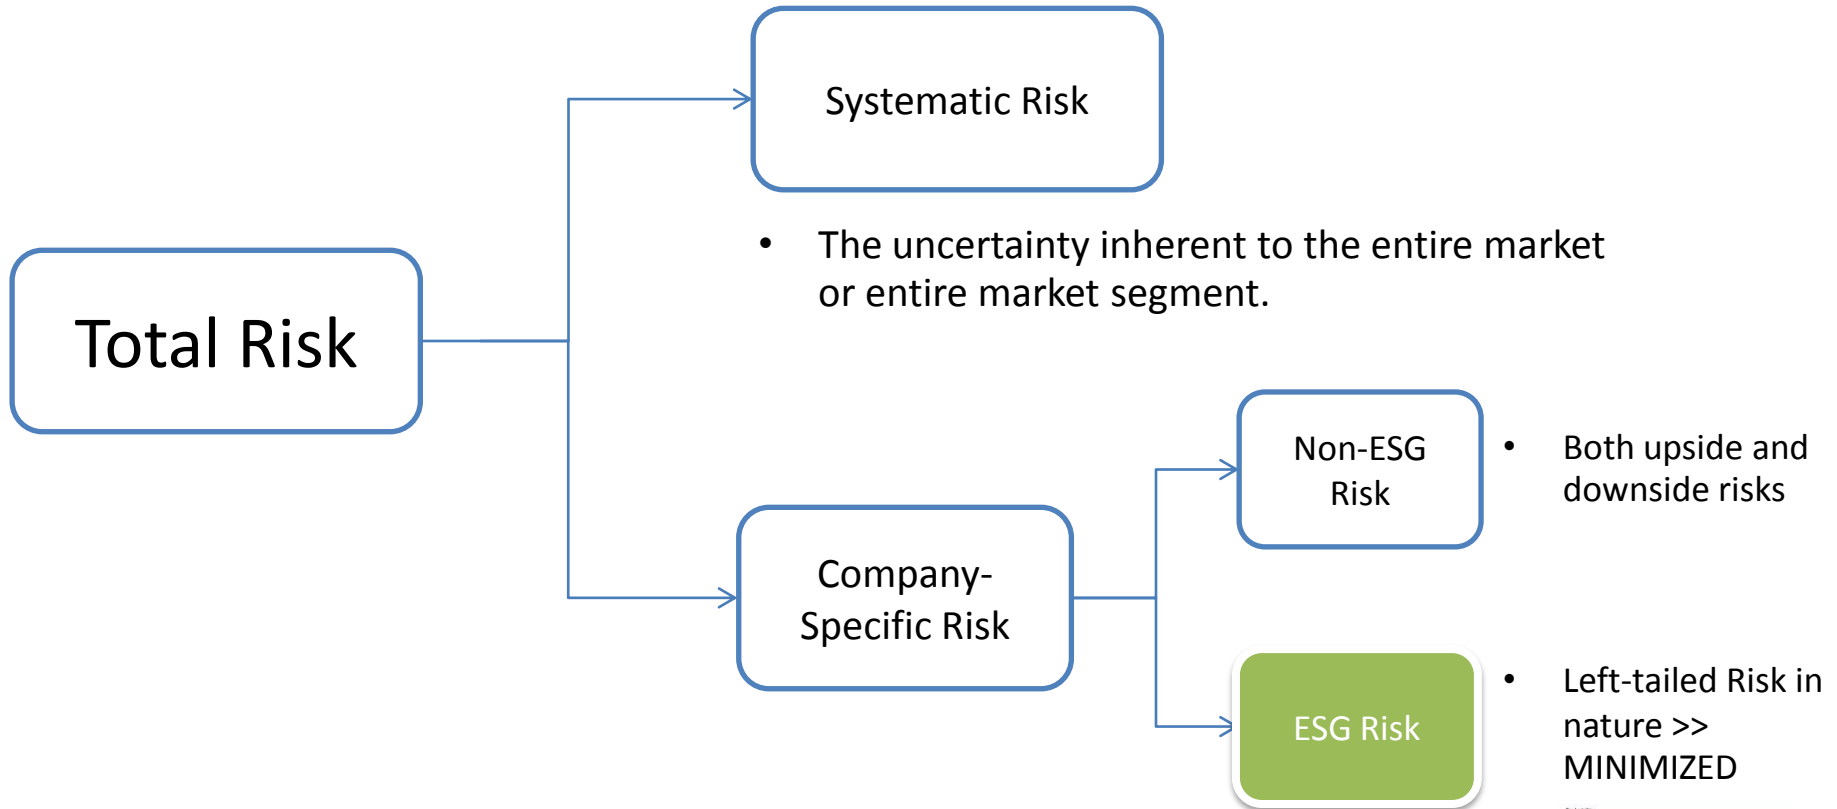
Total Risk

Systematic Risk

- The uncertainty inherent to the entire market or entire market segment.

Company-Specific Risk

Non-ESG Risk

- Both upside and downside risks

ESG Risk

- Left-tailed Risk in nature >> MINIMIZED